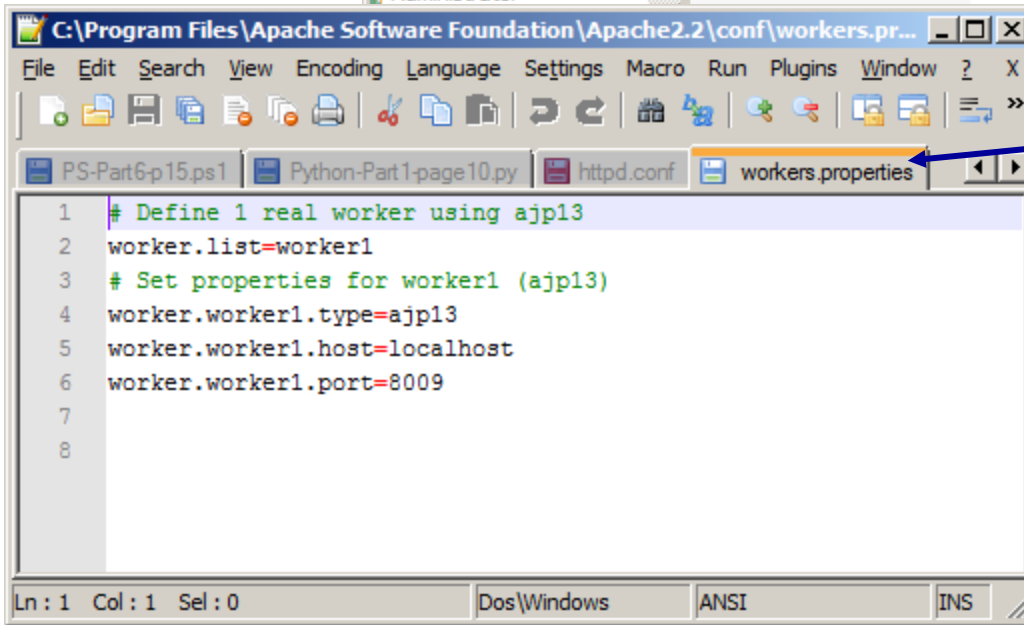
C:\Program Files\Apache Software Foundation\Apache2.2\conf\workers.pr...

File Edit Search View Encoding Language Settings Macro Run Plugins Window ? X

PS-Part6-p15.ps1 Python-Part1-page10.py httpd.conf workers.properties

1 # Define 1 real worker using ajp13
2 worker.list=worker1
3 # Set properties for worker1 (ajp13)
4 worker.worker1.type=ajp13
5 worker.worker1.host=localhost
6 worker.worker1.port=8009
7
8

Ln : 1 Col : 1 Sel : 0 Dos\Windows ANSI INS